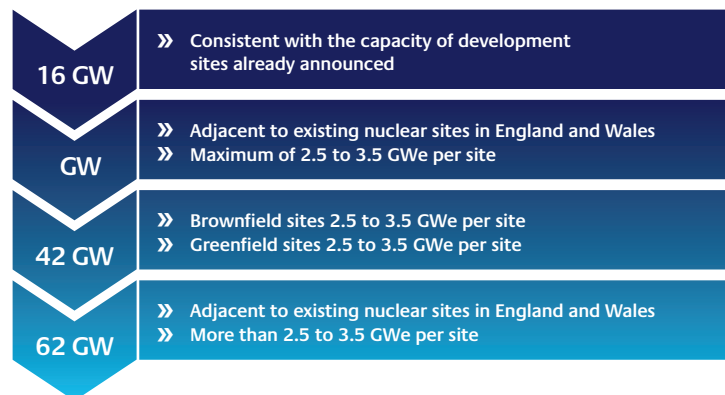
16 GW

» Consistent with the capacity of development sites already announced

GW

» Adjacent to existing nuclear sites in England and Wales
» Maximum of 2.5 to 3.5 GWe per site

42 GW

» Brownfield sites 2.5 to 3.5 GWe per site
» Greenfield sites 2.5 to 3.5 GWe per site

62 GW

» Adjacent to existing nuclear sites in England and Wales
» More than 2.5 to 3.5 GWe per site